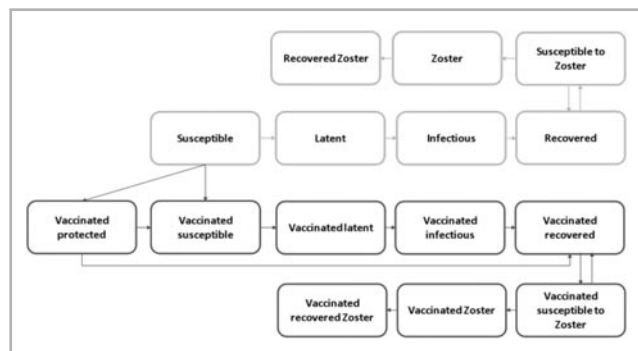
Recovered Zoster

Zoster

Susceptible to Zoster

Susceptible

Latent

Infectious

Recovered

Vaccinated protected

Vaccinated susceptible

Vaccinated latent

Vaccinated infectious

Vaccinated recovered

Vaccinated recovered Zoster

Vaccinated Zoster

Vaccinated susceptible to Zoster